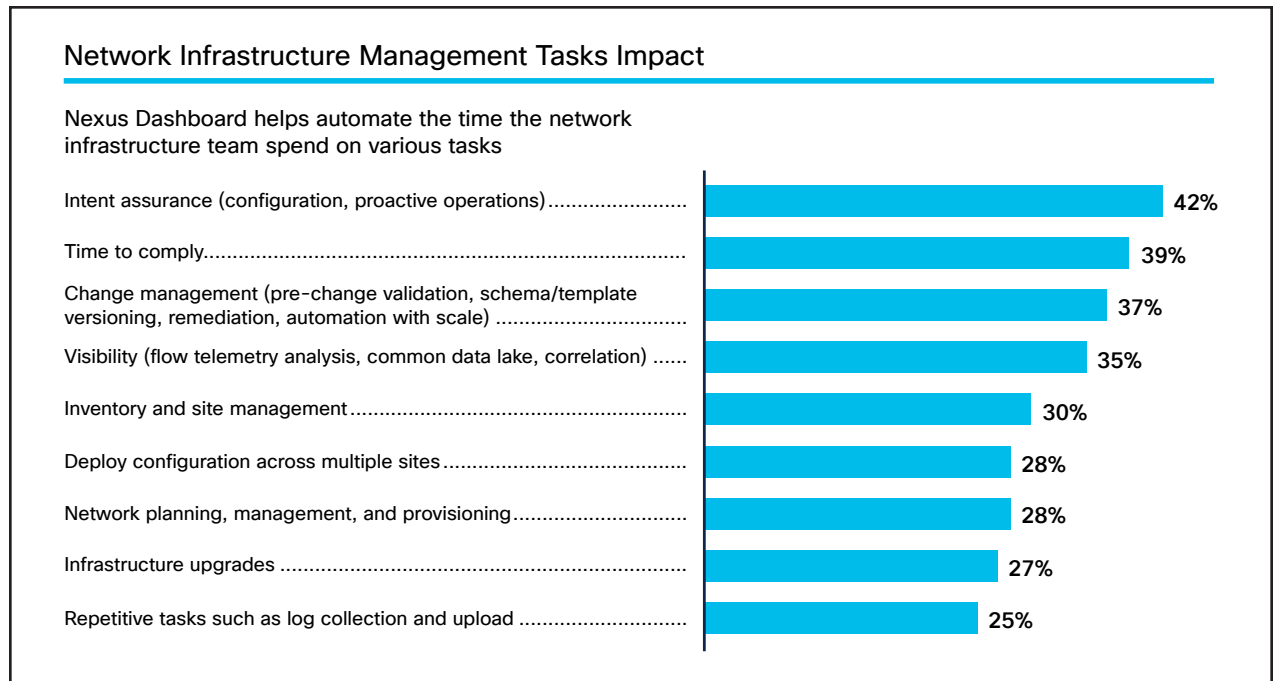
Network Infrastructure Management Tasks Impact

Nexus Dashboard helps automate the time the network infrastructure team spend on various tasks

| | |
|---|---|
| Intent assurance (configuration, proactive operations) | 42% |
| Time to comply | 39% |
| Change management (pre-change validation, schema/template versioning, remediation, automation with scale) | 37% |
| Visibility (flow telemetry analysis, common data lake, correlation) | 35% |
| Inventory and site management | 30% |
| Deploy configuration across multiple sites | 28% |
| Network planning, management, and provisioning | 28% |
| Infrastructure upgrades | 27% |
| Repetitive tasks such as log collection and upload | 25% |